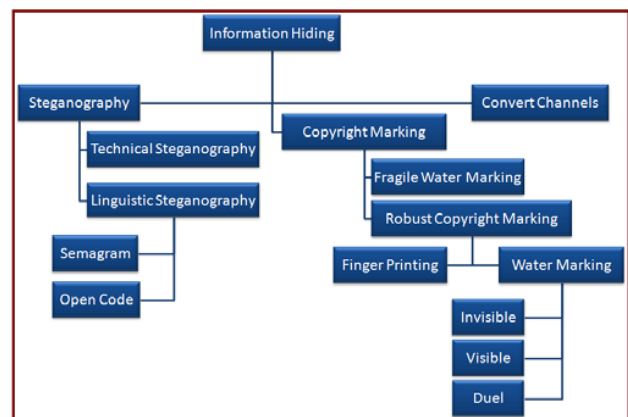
Information Hiding

Steganography

Convert Channels

Copyright Marking

Technical Steganography

Linguistic Steganography

Fragile Water Marking

Robust Copyright Marking

Semagram

Open Code

Finger Printing

Water Marking

Invisible

Visible

Duel